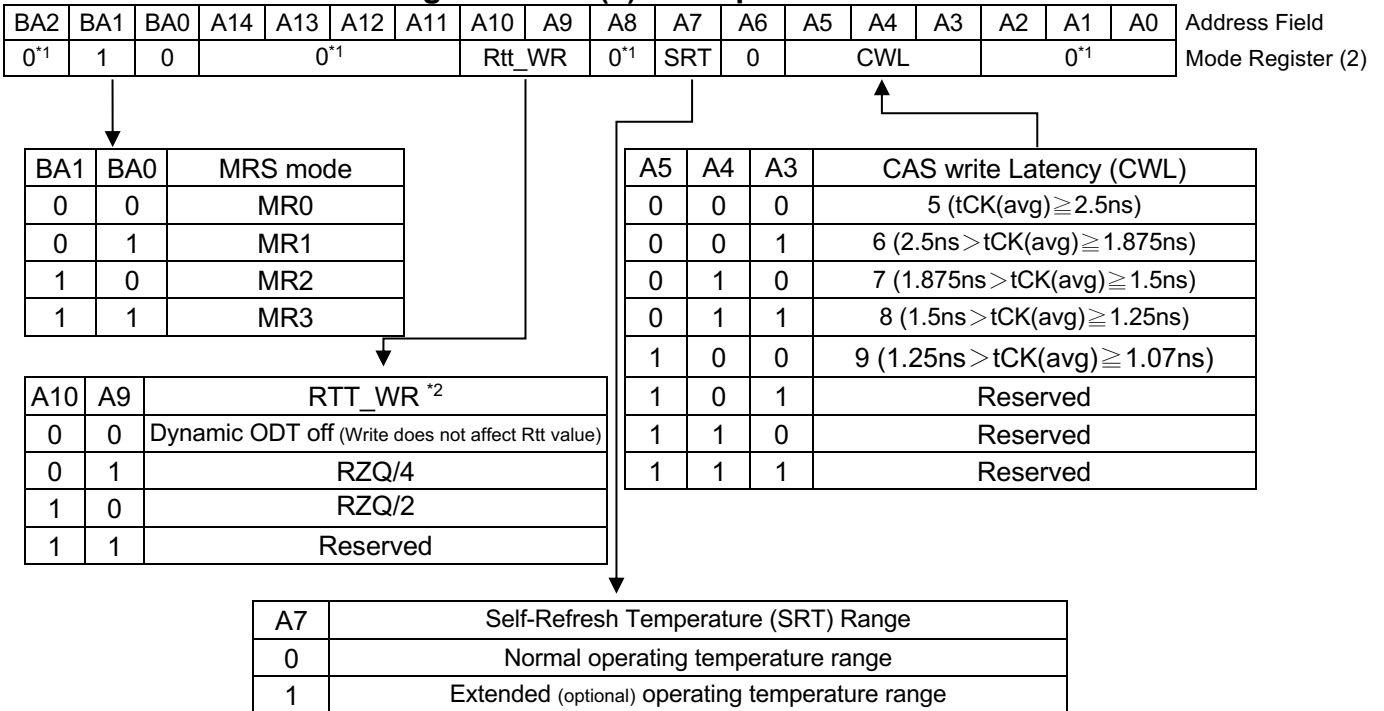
| BA2 | BA1 | BA0 | A14 | A13 | A12 | A11 | A10 | A9 | A8 | A7 | A6 | A5 | A4 | A3 | A2 | A1 | A0 | Address Field |
|---|---|---|---|---|---|---|---|---|---|---|---|---|---|---|---|---|---|---|
| 0$^{*1}$ | 1 | 0 | 0$^{*1}$ | | | | Rtt_WR | | 0$^{*1}$ | SRT | 0 | CWL | | | 0$^{*1}$ | | | Mode Register (2) |

| BA1 | BA0 | MRS mode |
|---|---|---|
| 0 | 0 | MR0 |
| 0 | 1 | MR1 |
| 1 | 0 | MR2 |
| 1 | 1 | MR3 |

| A5 | A4 | A3 | CAS write Latency (CWL) |
|---|---|---|---|
| 0 | 0 | 0 | 5 (tCK(avg)≧2.5ns) |
| 0 | 0 | 1 | 6 (2.5ns＞tCK(avg)≧1.875ns) |
| 0 | 1 | 0 | 7 (1.875ns＞tCK(avg)≧1.5ns) |
| 0 | 1 | 1 | 8 (1.5ns＞tCK(avg)≧1.25ns) |
| 1 | 0 | 0 | 9 (1.25ns＞tCK(avg)≧1.07ns) |
| 1 | 0 | 1 | Reserved |
| 1 | 1 | 0 | Reserved |
| 1 | 1 | 1 | Reserved |

| A10 | A9 | RTT_WR $^{*2}$ |
|---|---|---|
| 0 | 0 | Dynamic ODT off (Write does not affect Rtt value) |
| 0 | 1 | RZQ/4 |
| 1 | 0 | RZQ/2 |
| 1 | 1 | Reserved |

| A7 | Self-Refresh Temperature (SRT) Range |
|---|---|
| 0 | Normal operating temperature range |
| 1 | Extended (optional) operating temperature range |